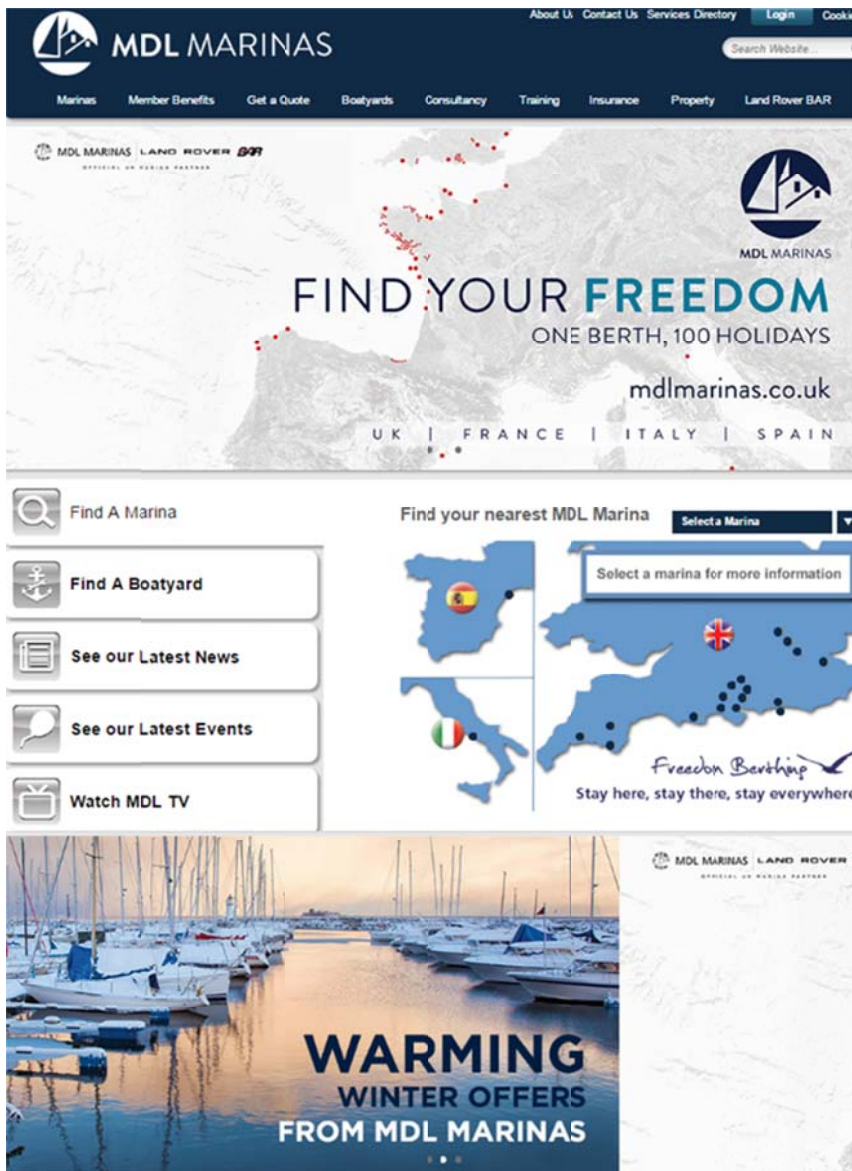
MDL MARINAS

About U: Contact Us Services Directory Login Cooki

Search Website...

Marinas Member Benefits Get a Quote Boatyards Consultancy Training Insurance Property Land Rover BAR

MDL MARINAS | LAND ROVER BAR

OFFICIAL UK MARINA PARTNER

MDL MARINAS

FIND YOUR FREEDOM

ONE BERTH, 100 HOLIDAYS

mdlmarinas.co.uk

UK | FRANCE | ITALY | SPAIN

Find A Marina

Find A Boatyard

See our Latest News

See our Latest Events

Watch MDL TV

Find your nearest MDL Marina

Select a Marina

Select a marina for more information

Freedom Berthing

Stay here, stay there, stay everywhere

MDL MARINAS | LAND ROVER

OFFICIAL UK MARINA PARTNER

WARMING WINTER OFFERS FROM MDL MARINAS